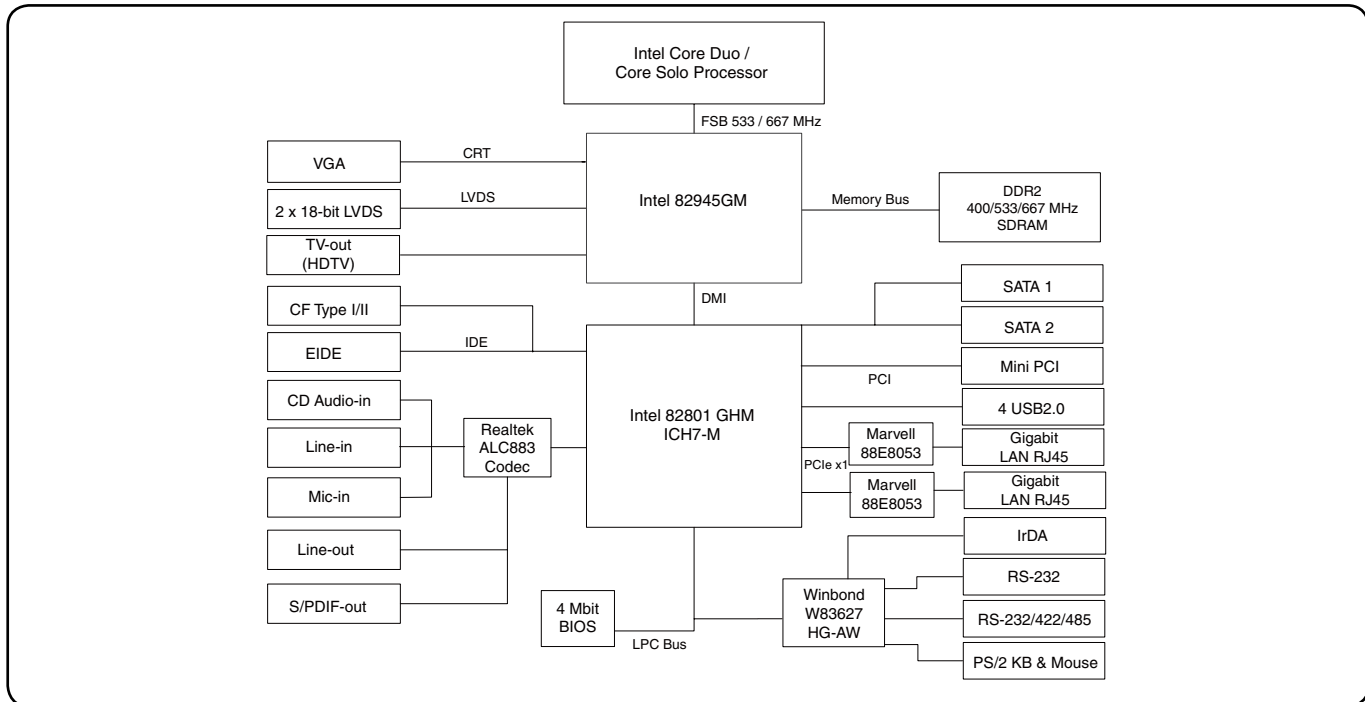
Intel Core Duo / Core Solo Processor

FSB 533 / 667 MHz

VGA

CRT

2 x 18-bit LVDS

LVDS

TV-out (HDTV)

Intel 82945GM

Memory Bus

DDR2 400/533/667 MHz SDRAM

DMI

CF Type I/II

EIDE

IDE

SATA 1

SATA 2

Mini PCI

PCI

4 USB2.0

Intel 82801 GHM ICH7-M

CD Audio-in

Line-in

Mic-in

Realtek ALC883 Codec

Marvell 88E8053

Gigabit LAN RJ45

PCIe x1

Marvell 88E8053

Gigabit LAN RJ45

Line-out

S/PDIF-out

IrDA

RS-232

Winbond W83627 HG-AW

RS-232/422/485

4 Mbit BIOS

LPC Bus

PS/2 KB & Mouse